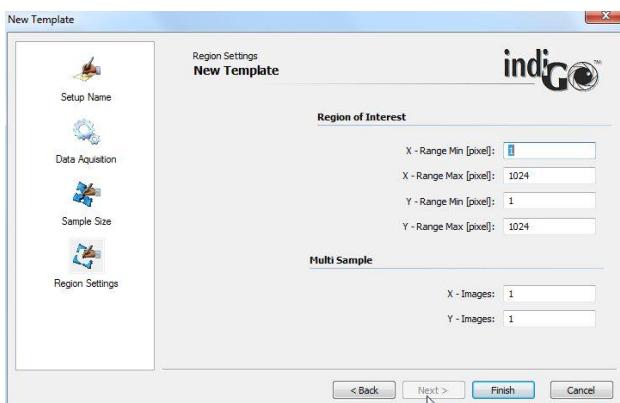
New Template

Setup Name

Data Aquisition

Sample Size

Region Settings

Region Settings
New Template

indiGO™

Region of Interest

X - Range Min [pixel]: 1

X - Range Max [pixel]: 1024

Y - Range Min [pixel]: 1

Y - Range Max [pixel]: 1024

Multi Sample

X - Images: 1

Y - Images: 1

< Back
Next >
Finish
Cancel